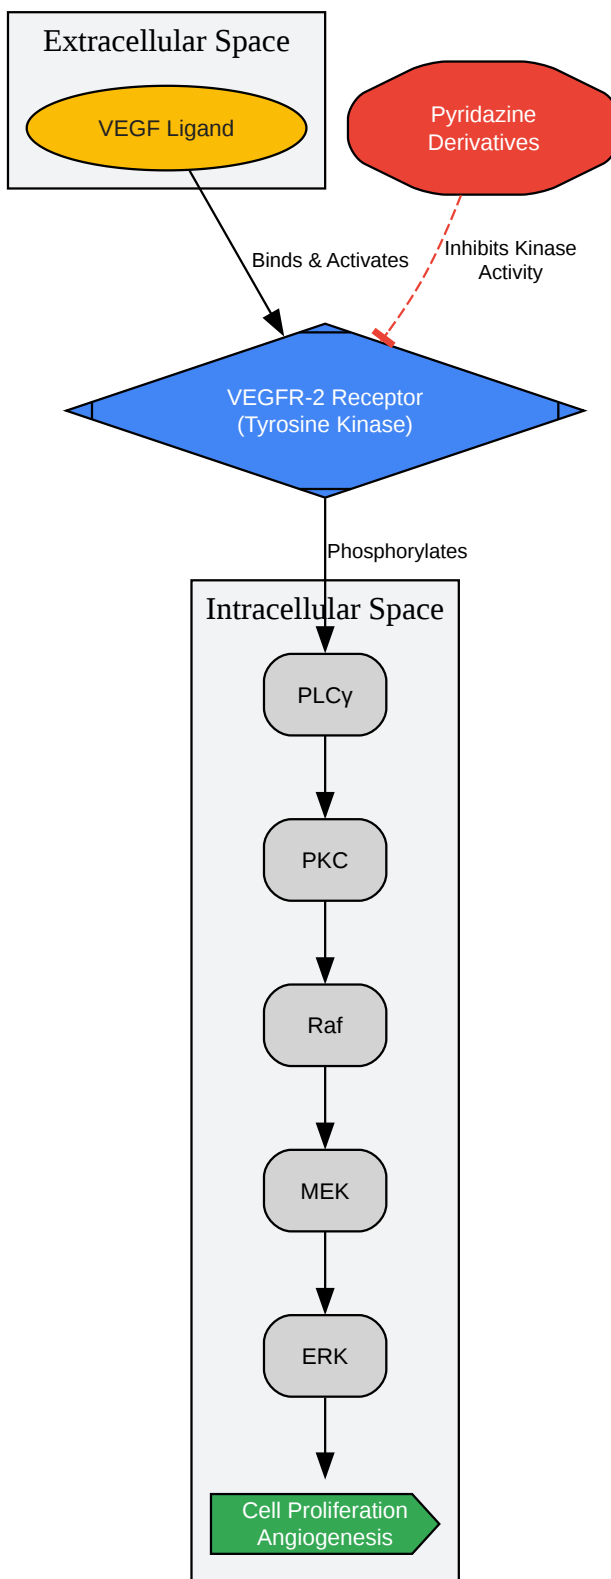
Extracellular Space

VEGF Ligand

Pyridazine Derivatives

Binds & Activates

Inhibits Kinase Activity

VEGFR-2 Receptor (Tyrosine Kinase)

Phosphorylates

Intracellular Space

PLCγ

PKC

Raf

MEK

ERK

Cell Proliferation Angiogenesis